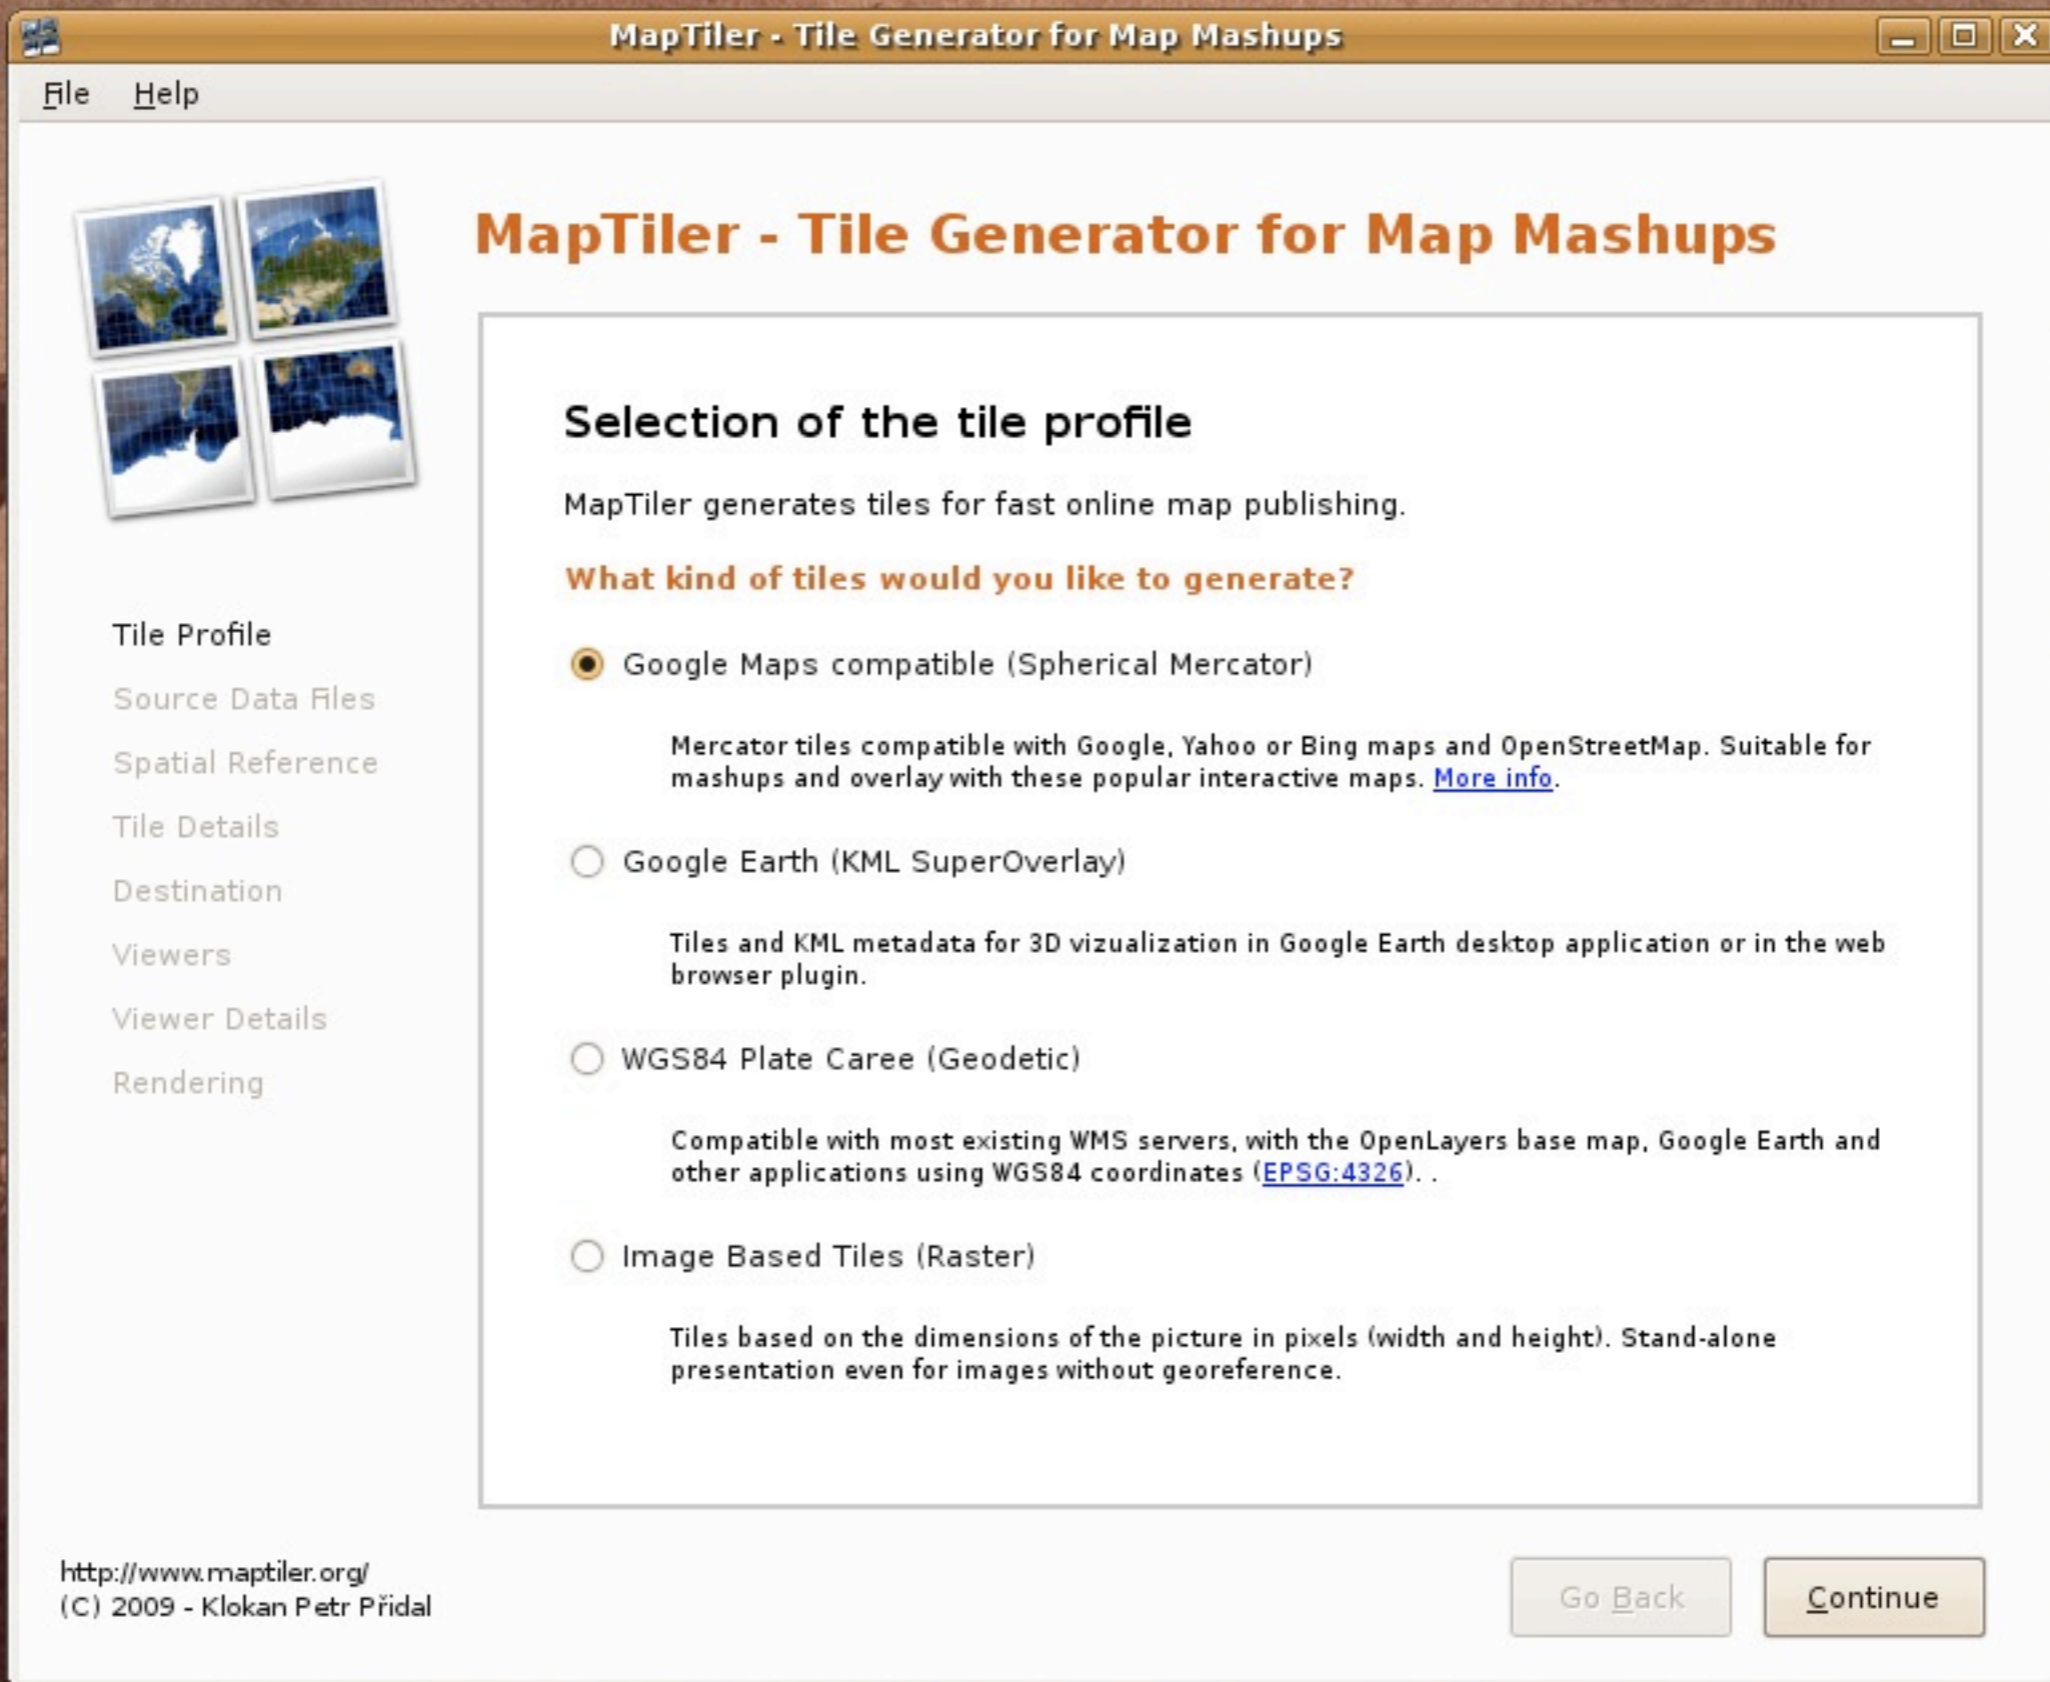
MapTiler - Tile Generator for Map Mashups

File Help

MapTiler - Tile Generator for Map Mashups

Tile Profile
Source Data Files
Spatial Reference
Tile Details
Destination
Viewers
Viewer Details
Rendering

Selection of the tile profile

MapTiler generates tiles for fast online map publishing.

What kind of tiles would you like to generate?

Google Maps compatible (Spherical Mercator)

Mercator tiles compatible with Google, Yahoo or Bing maps and OpenStreetMap. Suitable for mashups and overlay with these popular interactive maps. More info.

Google Earth (KML SuperOverlay)

Tiles and KML metadata for 3D vizualization in Google Earth desktop application or in the web browser plugin.

WGS84 Plate Caree (Geodetic)

Compatible with most existing WMS servers, with the OpenLayers base map, Google Earth and other applications using WGS84 coordinates (EPSG:4326). .

Image Based Tiles (Raster)

Tiles based on the dimensions of the picture in pixels (width and height). Stand-alone presentation even for images without georeference.

http://www.maptiler.org/
(C) 2009 - Klokan Petr Přidal

Go Back

Continue